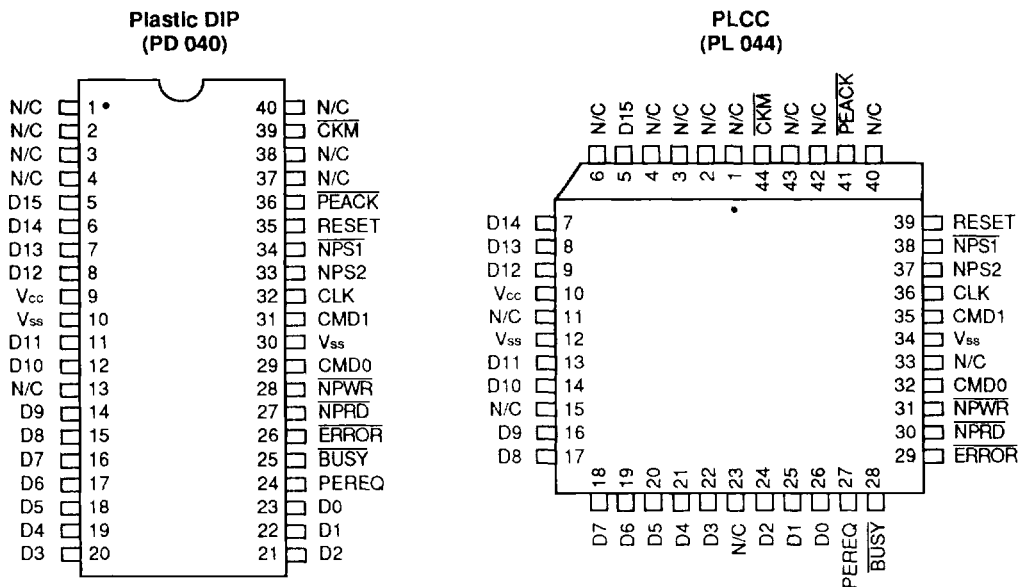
Plastic DIP
(PD 040)

| Signal | Pin | Pin | Signal |
|---|---|---|---|
| N/C | 1 | 40 | N/C |
| N/C | 2 | 39 | $\overline{CKM}$ |
| N/C | 3 | 38 | N/C |
| N/C | 4 | 37 | N/C |
| D15 | 5 | 36 | $\overline{PEACK}$ |
| D14 | 6 | 35 | RESET |
| D13 | 7 | 34 | $\overline{NPS1}$ |
| D12 | 8 | 33 | NPS2 |
| $V_{CC}$ | 9 | 32 | CLK |
| $V_{SS}$ | 10 | 31 | CMD1 |
| D11 | 11 | 30 | $V_{SS}$ |
| D10 | 12 | 29 | CMD0 |
| N/C | 13 | 28 | $\overline{NPWR}$ |
| D9 | 14 | 27 | $\overline{NPRD}$ |
| D8 | 15 | 26 | $\overline{ERROR}$ |
| D7 | 16 | 25 | $\overline{BUSY}$ |
| D6 | 17 | 24 | PEREQ |
| D5 | 18 | 23 | D0 |
| D4 | 19 | 22 | D1 |
| D3 | 20 | 21 | D2 |

PLCC
(PL 044)

N/C 6
D15 5
N/C 4
N/C 3
N/C 2
N/C 1
$\overline{CKM}$ 44
N/C 43
N/C 42
$\overline{PEACK}$ 41
N/C 40

D14 7
D13 8
D12 9
$V_{CC}$ 10
N/C 11
$V_{SS}$ 12
D11 13
D10 14
N/C 15
D9 16
D8 17

39 RESET
38 $\overline{NPS1}$
37 NPS2
36 CLK
35 CMD1
34 $V_{SS}$
33 N/C
32 CMD0
31 $\overline{NPWR}$
30 $\overline{NPRD}$
29 $\overline{ERROR}$

18 D7
19 D6
20 D5
21 D4
22 D3
23 N/C
24 D2
25 D1
26 D0
27 PEREQ
28 $\overline{BUSY}$